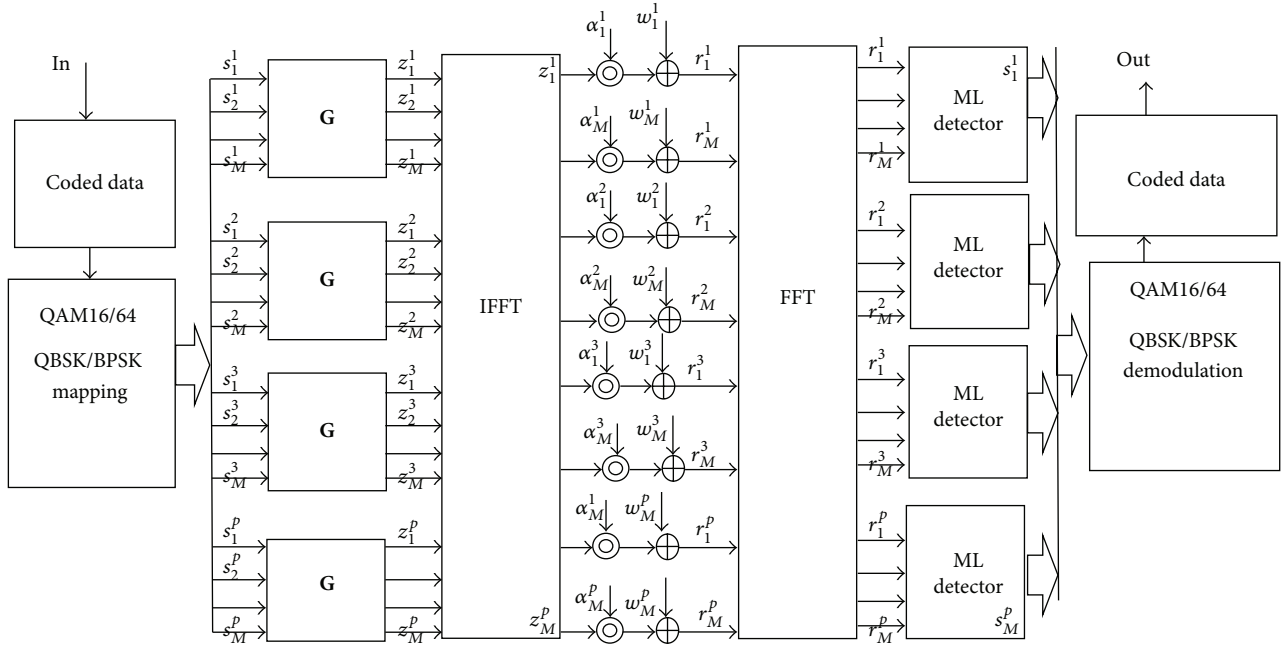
In

Coded data

QAM16/64

QBSK/BPSK mapping

$s_1^1$ $s_2^1$ $s_M^1$

G

$z_1^1$ $z_2^1$ $z_M^1$

$s_1^2$ $s_2^2$ $s_M^2$

G

$z_1^2$ $z_2^2$ $z_M^2$

$s_1^3$ $s_2^3$ $s_M^3$

G

$z_1^3$ $z_2^3$ $z_M^3$

$s_1^p$ $s_2^p$ $s_M^p$

G

$z_1^p$ $z_M^p$

IFFT

$z_1^1$

$z_M^p$

$\alpha_1^1$ $w_1^1$ $r_1^1$

$\alpha_M^1$ $w_M^1$ $r_M^1$

$\alpha_1^2$ $w_1^2$ $r_1^2$

$\alpha_M^2$ $w_M^2$ $r_M^2$

$\alpha_1^3$ $w_1^3$ $r_1^3$

$\alpha_M^3$ $w_M^3$ $r_M^3$

$\alpha_M^1$ $w_M^p$ $r_1^p$

$\alpha_M^p$ $w_M^p$ $r_M^p$

FFT

$r_1^1$ $s_1^1$ $r_M^1$

ML detector

$r_1^2$ $r_M^2$

ML detector

$r_1^3$ $r_M^3$

ML detector

$r_1^p$ $r_M^p$ $s_M^p$

ML detector

Out

Coded data

QAM16/64

QBSK/BPSK demodulation